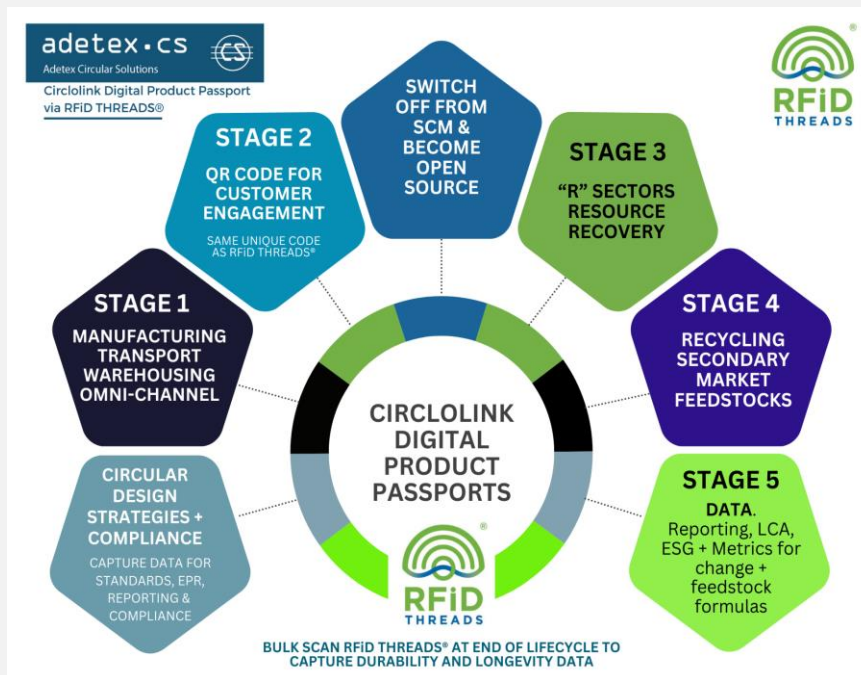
adetex•cs
Adetex Circular Solutions
CS

Circlolink Digital Product Passport via RFiD THREADS®

RFiD THREADS

SWITCH OFF FROM SCM & BECOME OPEN SOURCE

STAGE 2
QR CODE FOR CUSTOMER ENGAGEMENT
SAME UNIQUE CODE AS RFiD THREADS®

STAGE 3
"R" SECTORS RESOURCE RECOVERY

STAGE 1
MANUFACTURING TRANSPORT WAREHOUSING OMNI-CHANNEL

STAGE 4
RECYCLING SECONDARY MARKET FEEDSTOCKS

CIRCLOLINK DIGITAL PRODUCT PASSPORTS

CIRCULAR DESIGN STRATEGIES + COMPLIANCE
CAPTURE DATA FOR STANDARDS, EPR, REPORTING & COMPLIANCE

STAGE 5
DATA.
Reporting, LCA, ESG + Metrics for change + feedstock formulas

RFiD THREADS ®

BULK SCAN RFiD THREADS® AT END OF LIFECYCLE TO CAPTURE DURABILITY AND LONGEVITY DATA